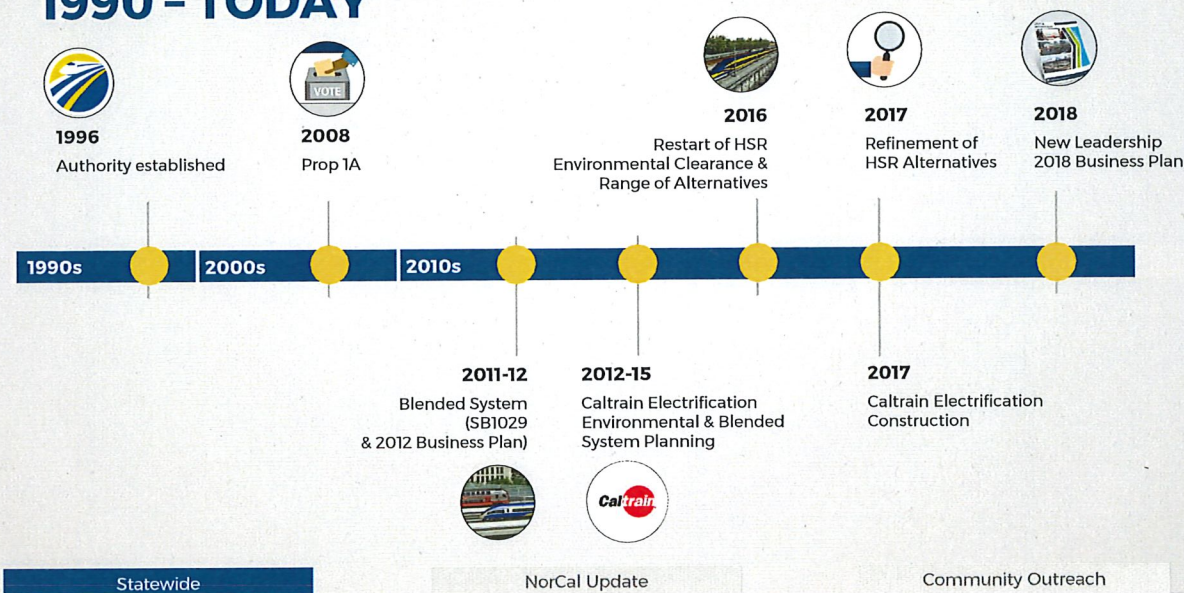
1990 – TODAY

VOTE

1996
Authority established

2008
Prop 1A

2016
Restart of HSR Environmental Clearance & Range of Alternatives

2017
Refinement of HSR Alternatives

2018
New Leadership 2018 Business Plan

1990s

2000s

2010s

2011-12
Blended System (SB1029 & 2012 Business Plan)

2012-15
Caltrain Electrification Environmental & Blended System Planning

2017
Caltrain Electrification Construction

Caltrain

Statewide

NorCal Update

Community Outreach